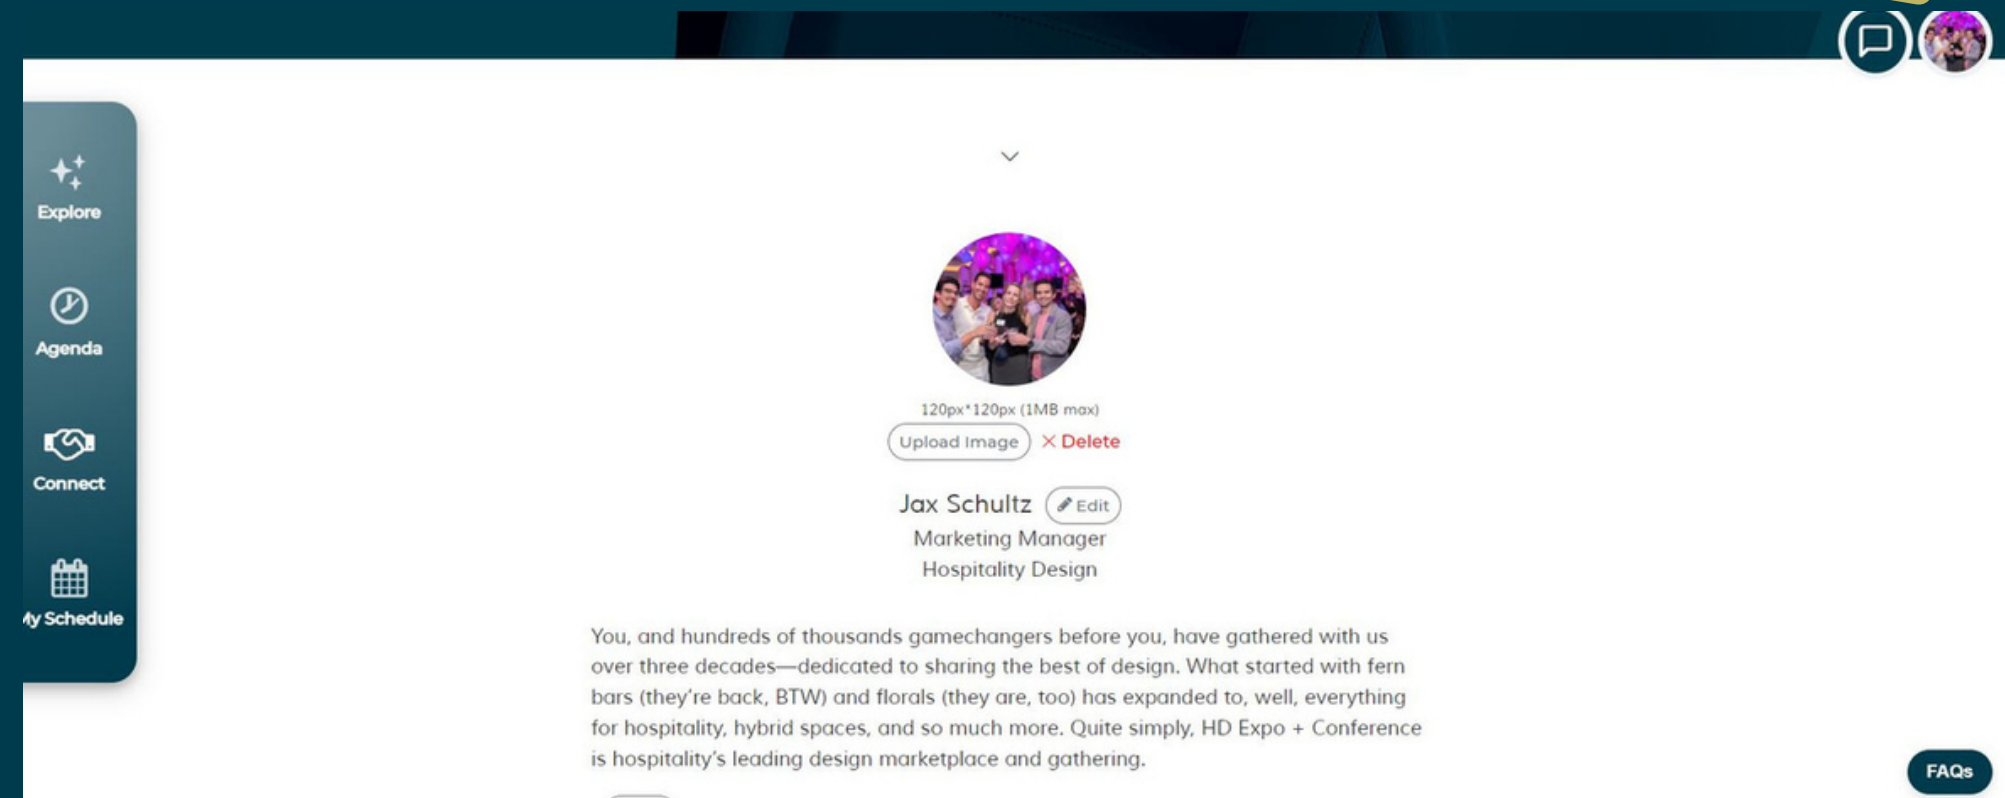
Explore

Agenda

Connect

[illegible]y Schedule

120px*120px (1MB max)

Upload Image × Delete

Jax Schultz Edit

Marketing Manager

Hospitality Design

You, and hundreds of thousands gamechangers before you, have gathered with us over three decades—dedicated to sharing the best of design. What started with fern bars (they're back, BTW) and florals (they are, too) has expanded to, well, everything for hospitality, hybrid spaces, and so much more. Quite simply, HD Expo + Conference is hospitality's leading design marketplace and gathering.

FAQs